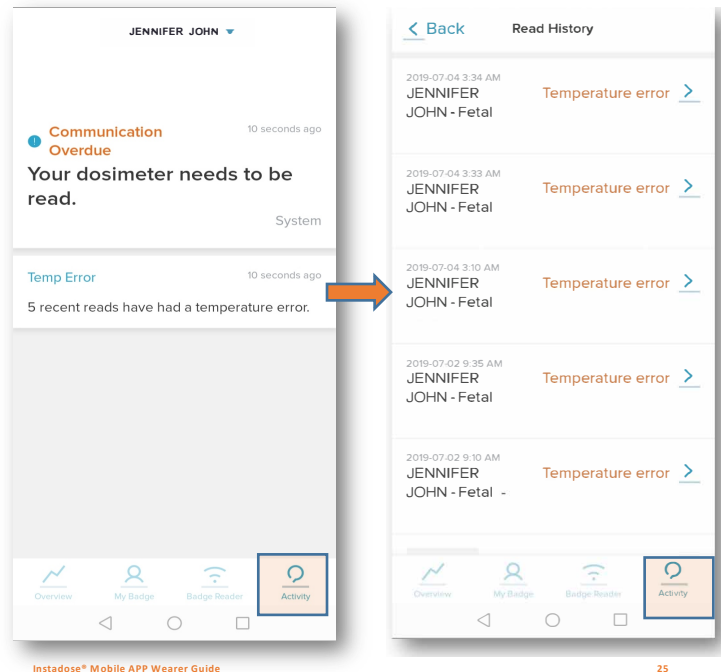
JENNIFER JOHN

Communication Overdue

10 seconds ago

Your dosimeter needs to be read.

System

Temp Error

10 seconds ago

5 recent reads have had a temperature error.

Overview My Badge Badge Reader Activity

< Back Read History

2019-07-04 3:34 AM
JENNIFER JOHN - Fetal
Temperature error >

2019-07-04 3:33 AM
JENNIFER JOHN - Fetal
Temperature error >

2019-07-04 3:10 AM
JENNIFER JOHN - Fetal
Temperature error >

2019-07-02 9:35 AM
JENNIFER JOHN - Fetal
Temperature error >

2019-07-02 9:10 AM
JENNIFER JOHN - Fetal -
Temperature error >

Overview My Badge Badge Reader Activity

Instadose® Mobile APP Wearer Guide

25